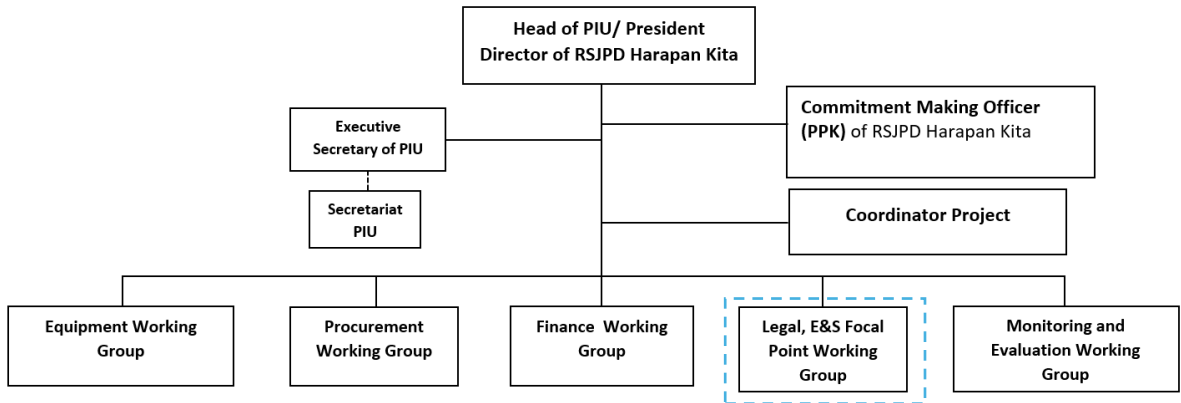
Head of PIU/ President Director of RSJPD Harapan Kita

Executive Secretary of PIU

Secretariat PIU

Commitment Making Officer (PPK) of RSJPD Harapan Kita

Coordinator Project

Equipment Working Group

Procurement Working Group

Finance Working Group

Legal, E&S Focal Point Working Group

Monitoring and Evaluation Working Group